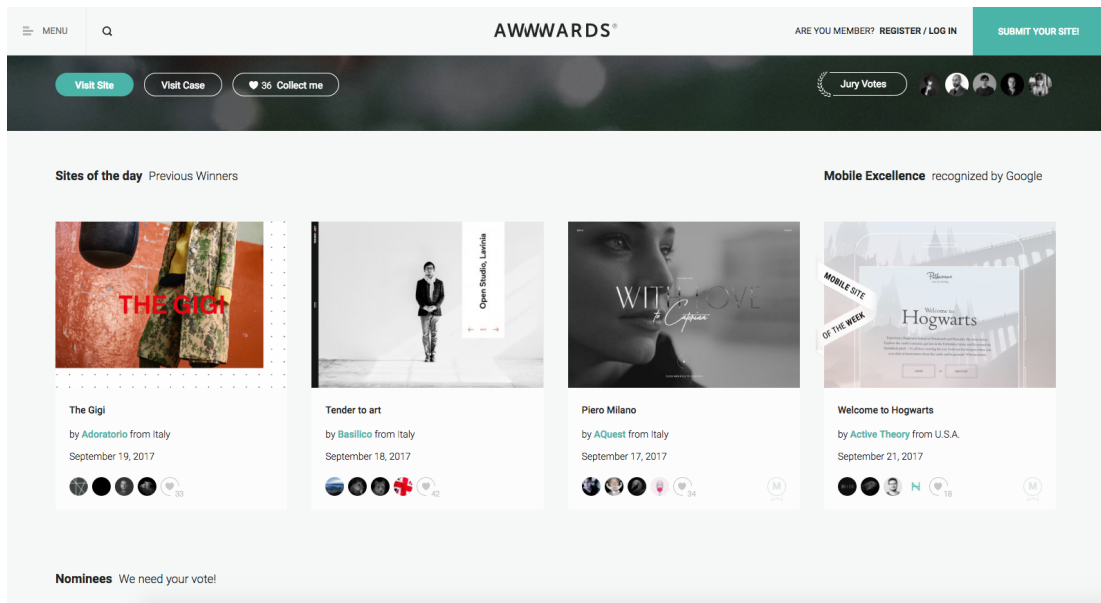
MENU

AWWWARDS®

ARE YOU MEMBER? REGISTER / LOG IN

SUBMIT YOUR SITE!

Visit Site

Visit Case

36 Collect me

Jury Votes

Sites of the day Previous Winners

Mobile Excellence recognized by Google

THE GIGI

Open Studio, Lavinia

WITH LOVE
to Capiana

MOBILE SITE
OF THE WEEK

Welcome to
Hogwarts

The Gigi

by Adoratorio from Italy

September 19, 2017

33

Tender to art

by Basilico from Italy

September 18, 2017

42

Piero Milano

by AQuest from Italy

September 17, 2017

34

Welcome to Hogwarts

by Active Theory from U.S.A.

September 21, 2017

18

Nominees We need your vote!